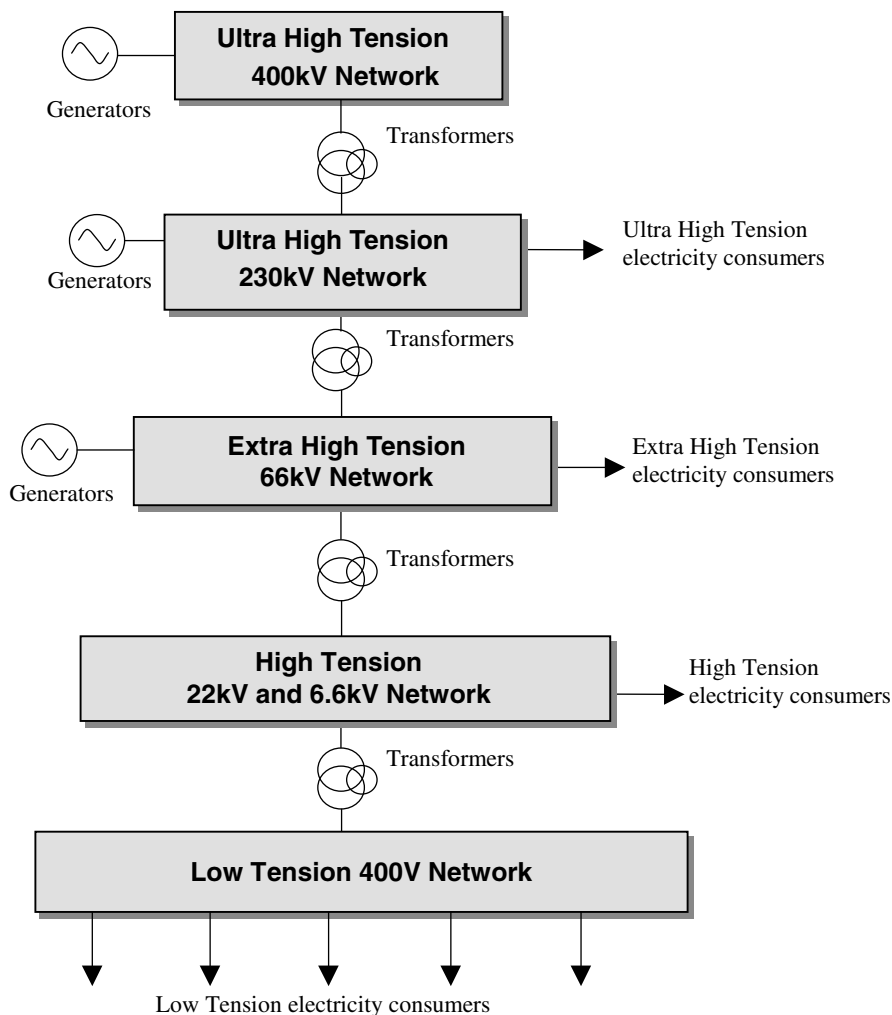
Generators

Ultra High Tension
400kV Network

Transformers

Generators

Ultra High Tension
230kV Network

Ultra High Tension
electricity consumers

Transformers

Generators

Extra High Tension
66kV Network

Extra High Tension
electricity consumers

Transformers

High Tension
22kV and 6.6kV Network

High Tension
electricity consumers

Transformers

Low Tension 400V Network

Low Tension electricity consumers